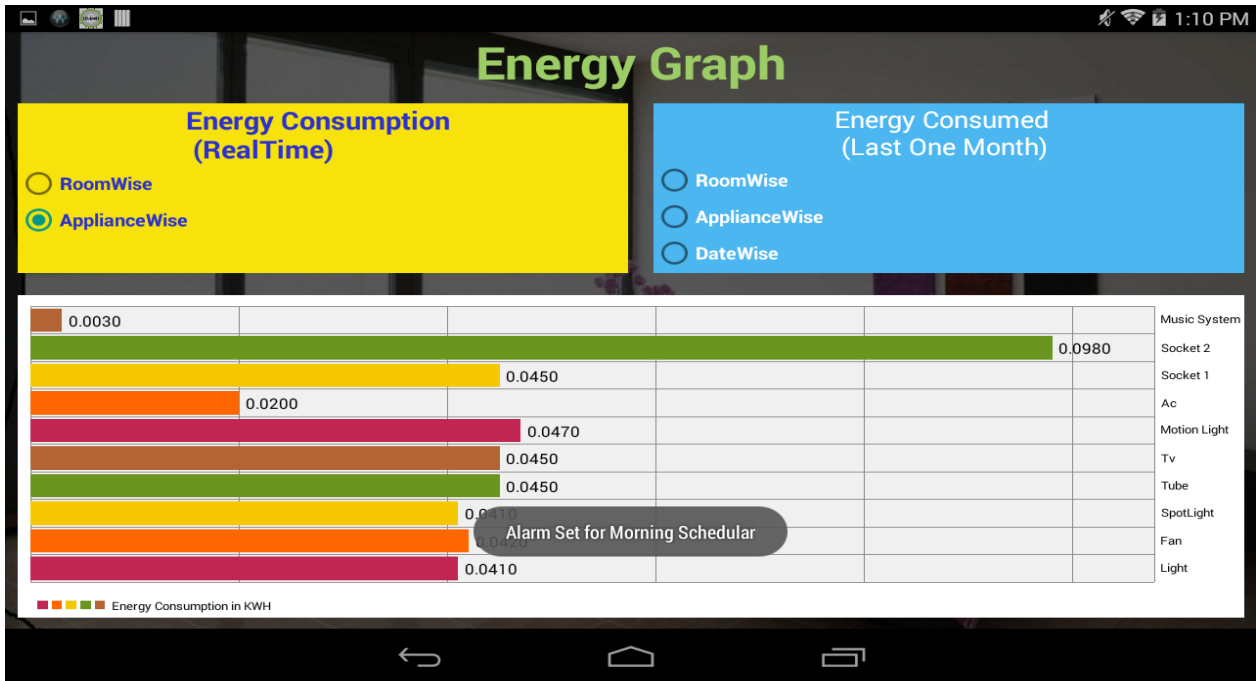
1:10 PM

Energy Graph

Energy Consumption (RealTime)

RoomWise

ApplianceWise

Energy Consumed (Last One Month)

RoomWise

ApplianceWise

DateWise

0.0030 Music System
0.0980 Socket 2
0.0450 Socket 1
0.0200 Ac
0.0470 Motion Light
0.0450 Tv
0.0450 Tube
0.0410 SpotLight
0.0420 Fan
0.0410 Light

Alarm Set for Morning Schedular

Energy Consumption in KWH